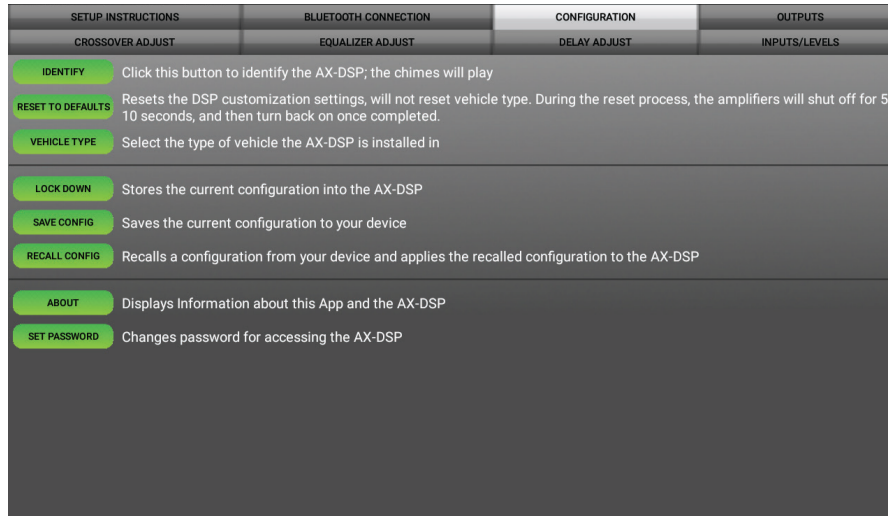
SETUP INSTRUCTIONS | BLUETOOTH CONNECTION | CONFIGURATION | OUTPUTS
CROSSOVER ADJUST | EQUALIZER ADJUST | DELAY ADJUST | INPUTS/LEVELS

IDENTIFY Click this button to identify the AX-DSP; the chimes will play

RESET TO DEFAULTS Resets the DSP customization settings, will not reset vehicle type. During the reset process, the amplifiers will shut off for 5 10 seconds, and then turn back on once completed.

VEHICLE TYPE Select the type of vehicle the AX-DSP is installed in

LOCK DOWN Stores the current configuration into the AX-DSP

SAVE CONFIG Saves the current configuration to your device

RECALL CONFIG Recalls a configuration from your device and applies the recalled configuration to the AX-DSP

ABOUT Displays Information about this App and the AX-DSP

SET PASSWORD Changes password for accessing the AX-DSP